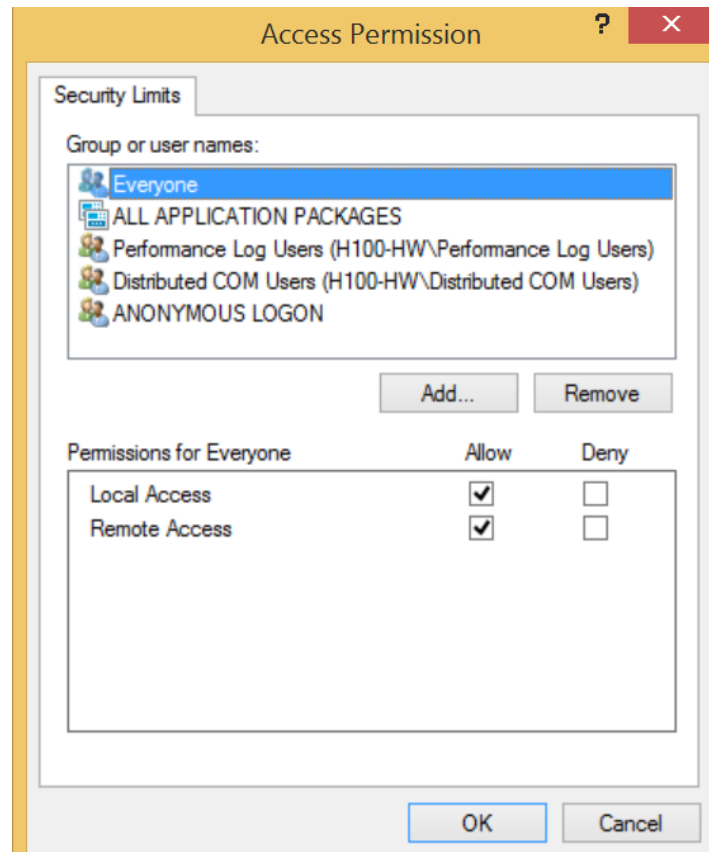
Access Permission

?

Security Limits

Group or user names:

Everyone
ALL APPLICATION PACKAGES
Performance Log Users (H100-HW\Performance Log Users)
Distributed COM Users (H100-HW\Distributed COM Users)
ANONYMOUS LOGON

Add...
Remove

| Permissions for Everyone | Allow | Deny |
|---|---|---|
| Local Access | ✔ | ☐ |
| Remote Access | ✔ | ☐ |

OK
Cancel